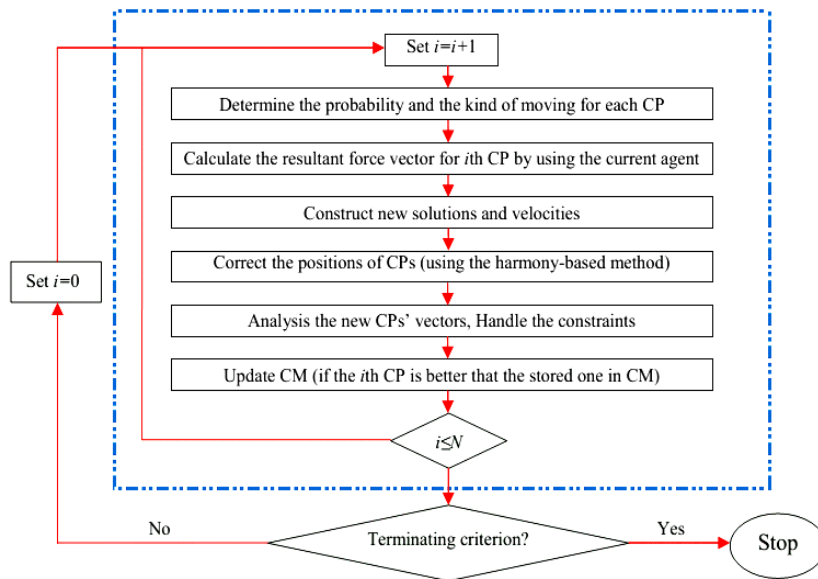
Set $i=i+1$

Determine the probability and the kind of moving for each CP

Calculate the resultant force vector for $i$th CP by using the current agent

Construct new solutions and velocities

Correct the positions of CPs (using the harmony-based method)

Analysis the new CPs' vectors, Handle the constraints

Update CM (if the $i$th CP is better that the stored one in CM)

$i \leq N$

Set $i=0$

No

Terminating criterion?

Yes

Stop